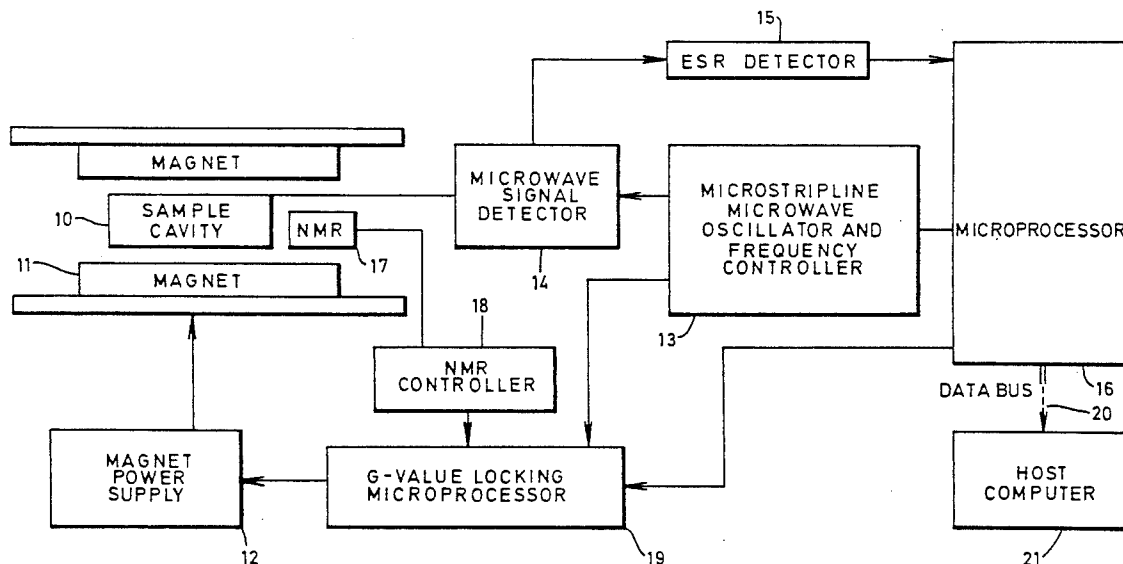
15

ESR DETECTOR

MAGNET

MICROWAVE SIGNAL DETECTOR

MICROSTRIPLINE MICROWAVE OSCILLATOR AND FREQUENCY CONTROLLER

MICROPROCESSOR

10

SAMPLE CAVITY

NMR

11

17

MAGNET

14

18

13

NMR CONTROLLER

DATA BUS

16

20

MAGNET POWER SUPPLY

G-VALUE LOCKING MICROPROCESSOR

HOST COMPUTER

12

19

21